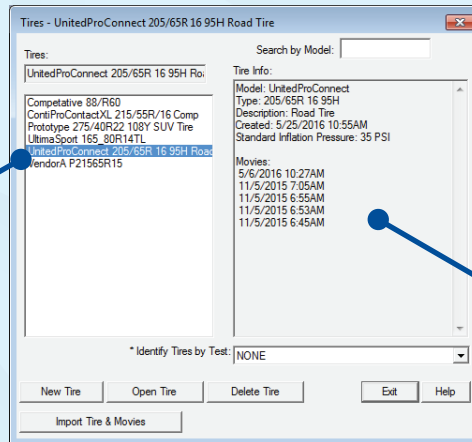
Tires - UnitedProConnect 205/65R 16 95H Road Tire

Tires:

UnitedProConnect 205/65R 16 95H Ro

Competative 88/R60
ContiProContactXL 215/55R/16 Comp
Prototype 275/40R22 108Y SUV Tire
UltimaSport 165_80R14TL
UnitedProConnect 205/65R 16 95H Road
VendorA P21565R15

Search by Model:

Tire Info:

Model: UnitedProConnect
Type: 205/65R 16 95H
Description: Road Tire
Created: 5/25/2016 10:55AM
Standard Inflation Pressure: 35 PSI

Movies:
5/6/2016 10:27AM
11/5/2015 7:05AM
11/5/2015 6:55AM
11/5/2015 6:53AM
11/5/2015 6:45AM

* Identify Tires by Test: NONE

New Tire

Open Tire

Delete Tire

Exit

Help

Import Tire & Movies